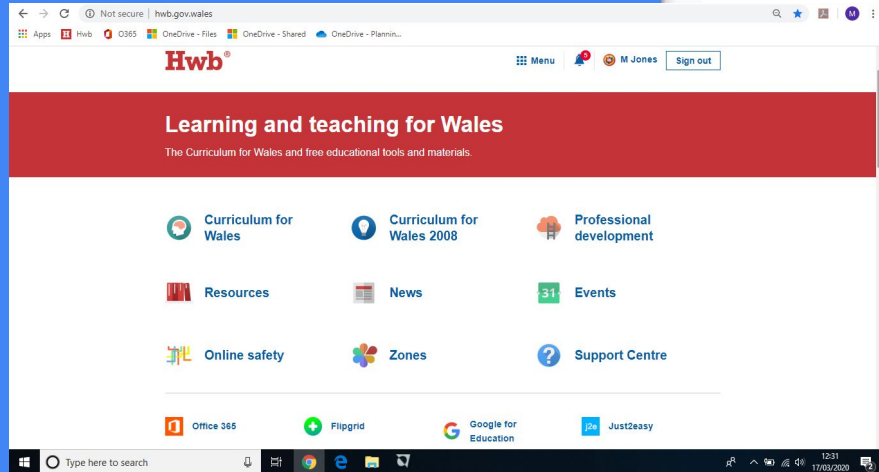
Not secure | hwb.gov.wales

M

Apps Hwb O365 OneDrive - Files OneDrive - Shared OneDrive - Plannin...

Hwb®

Menu 9 M Jones Sign out

Learning and teaching for Wales

The Curriculum for Wales and free educational tools and materials.

Curriculum for Wales

Curriculum for Wales 2008

Professional development

Resources

News

31 Events

Online safety

Zones

Support Centre

Office 365

Flipgrid

Google for Education

j2e Just2easy

Type here to search

12:31 17/03/2020

2